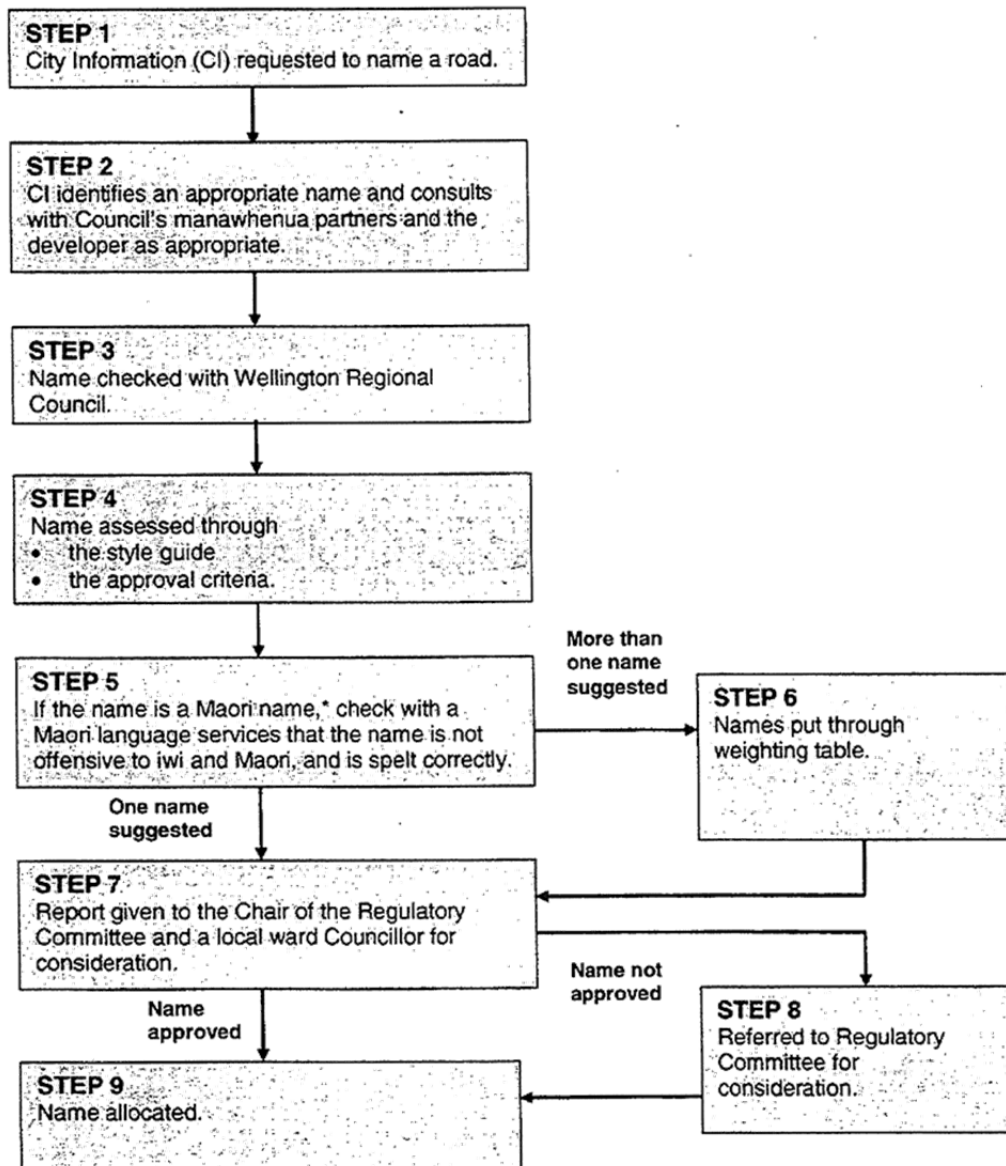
STEP 1
City Information (CI) requested to name a road.

STEP 2
CI identifies an appropriate name and consults with Council's manawhenua partners and the developer as appropriate.

STEP 3
Name checked with Wellington Regional Council.

STEP 4
Name assessed through
• the style guide
• the approval criteria.

STEP 5
If the name is a Maori name,* check with a Maori language services that the name is not offensive to iwi and Maori, and is spelt correctly.

More than one name suggested

STEP 6
Names put through weighting table.

One name suggested

STEP 7
Report given to the Chair of the Regulatory Committee and a local ward Councillor for consideration.

Name not approved

STEP 8
Referred to Regulatory Committee for consideration.

Name approved

STEP 9
Name allocated.